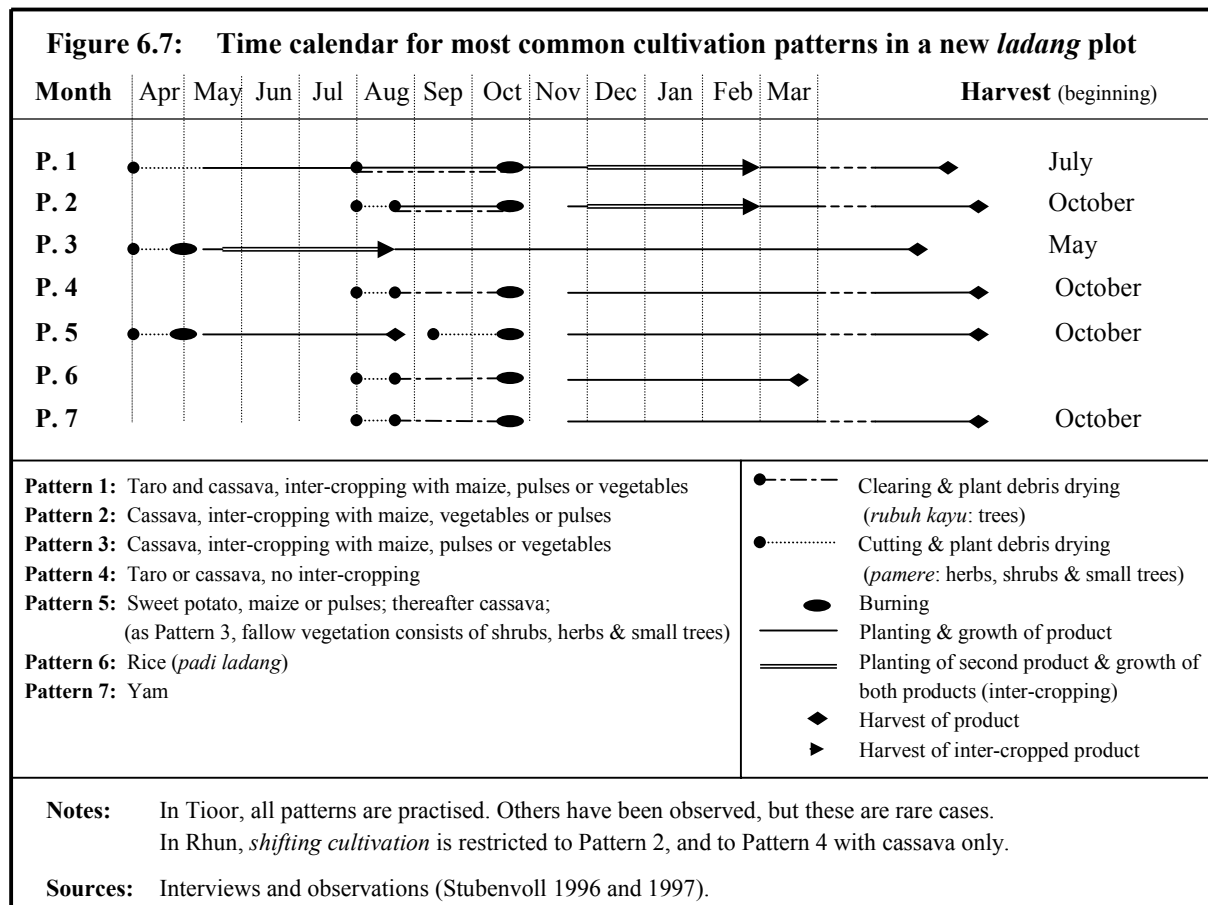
**Figure 6.7: Time calendar for most common cultivation patterns in a new *ladang* plot**

| Month | Apr | May | Jun | Jul | Aug | Sep | Oct | Nov | Dec | Jan | Feb | Mar | Harvest (beginning) |
|---|---|---|---|---|---|---|---|---|---|---|---|---|---|
| P. 1 | | | | | | | | | | | | | July |
| P. 2 | | | | | | | | | | | | | October |
| P. 3 | | | | | | | | | | | | | May |
| P. 4 | | | | | | | | | | | | | October |
| P. 5 | | | | | | | | | | | | | October |
| P. 6 | | | | | | | | | | | | | |
| P. 7 | | | | | | | | | | | | | October |

**Pattern 1:** Taro and cassava, inter-cropping with maize, pulses or vegetables
**Pattern 2:** Cassava, inter-cropping with maize, vegetables or pulses
**Pattern 3:** Cassava, inter-cropping with maize, pulses or vegetables
**Pattern 4:** Taro or cassava, no inter-cropping
**Pattern 5:** Sweet potato, maize or pulses; thereafter cassava; (as Pattern 3, fallow vegetation consists of shrubs, herbs & small trees)
**Pattern 6:** Rice (*padi ladang*)
**Pattern 7:** Yam

Clearing & plant debris drying (*rubuh kayu*: trees)
Cutting & plant debris drying (*pamere*: herbs, shrubs & small trees)
Burning
Planting & growth of product
Planting of second product & growth of both products (inter-cropping)
Harvest of product
Harvest of inter-cropped product

**Notes:** In Tioor, all patterns are practised. Others have been observed, but these are rare cases.
In Rhun, *shifting cultivation* is restricted to Pattern 2, and to Pattern 4 with cassava only.

**Sources:** Interviews and observations (Stubenvoll 1996 and 1997).